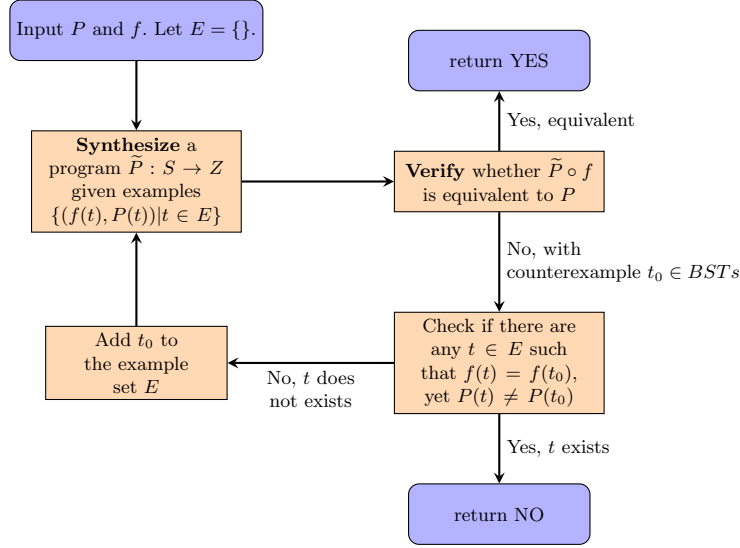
Input $P$ and $f$. Let $E = \{\}$.

**Synthesize** a program $\widetilde{P} : S \to Z$ given examples $\{(f(t), P(t)) | t \in E\}$

**Verify** whether $\widetilde{P} \circ f$ is equivalent to $P$

Yes, equivalent

return YES

No, with counterexample $t_0 \in BSTs$

Check if there are any $t \in E$ such that $f(t) = f(t_0)$, yet $P(t) \neq P(t_0)$

No, $t$ does not exists

Add $t_0$ to the example set $E$

Yes, $t$ exists

return NO